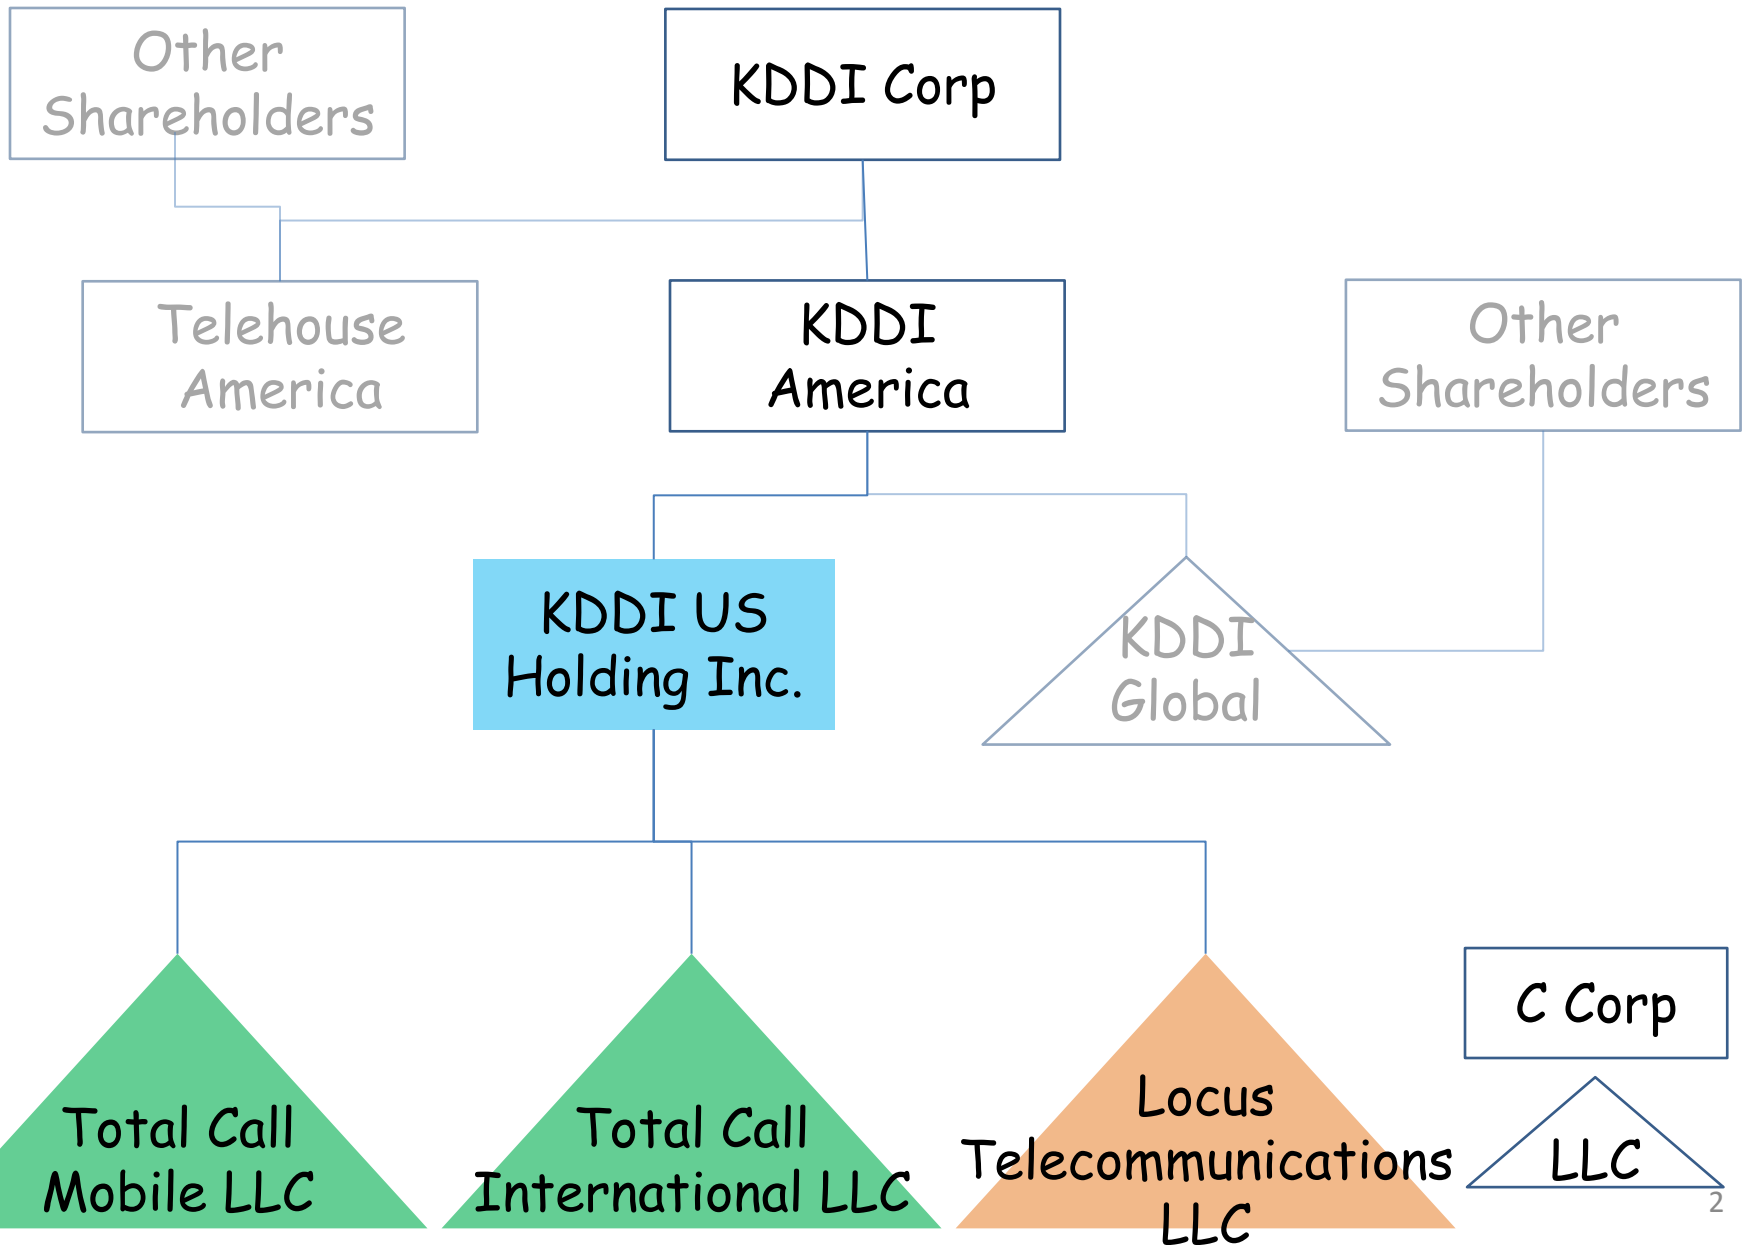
Other Shareholders

KDDI Corp

Telehouse America

KDDI America

Other Shareholders

KDDI US Holding Inc.

KDDI Global

Total Call Mobile LLC

Total Call International LLC

Locus Telecommunications LLC

C Corp

LLC

2